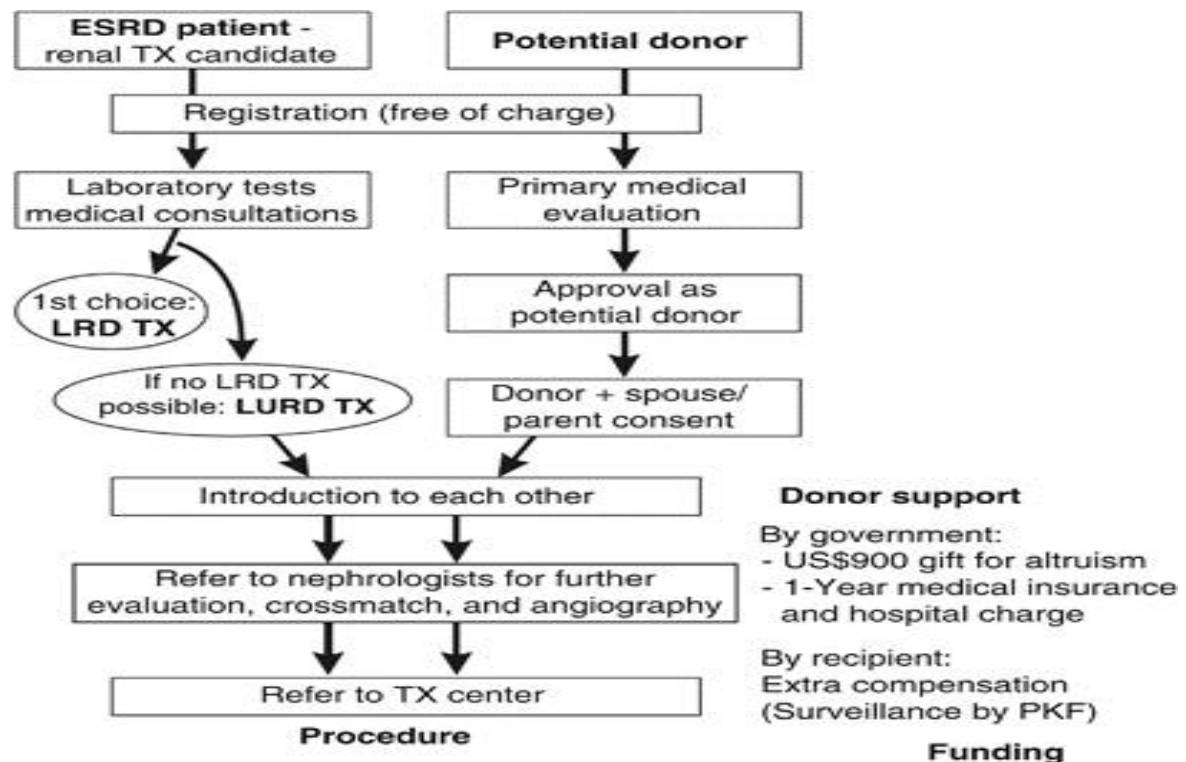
ESRD patient - renal TX candidate

Potential donor

Registration (free of charge)

Laboratory tests medical consultations

Primary medical evaluation

1st choice: LRD TX

Approval as potential donor

If no LRD TX possible: LURD TX

Donor + spouse/ parent consent

Introduction to each other

Donor support

By government:
- US$900 gift for altruism
- 1-Year medical insurance and hospital charge

Refer to nephrologists for further evaluation, crossmatch, and angiography

By recipient:
Extra compensation (Surveillance by PKF)

Refer to TX center

Procedure

Funding